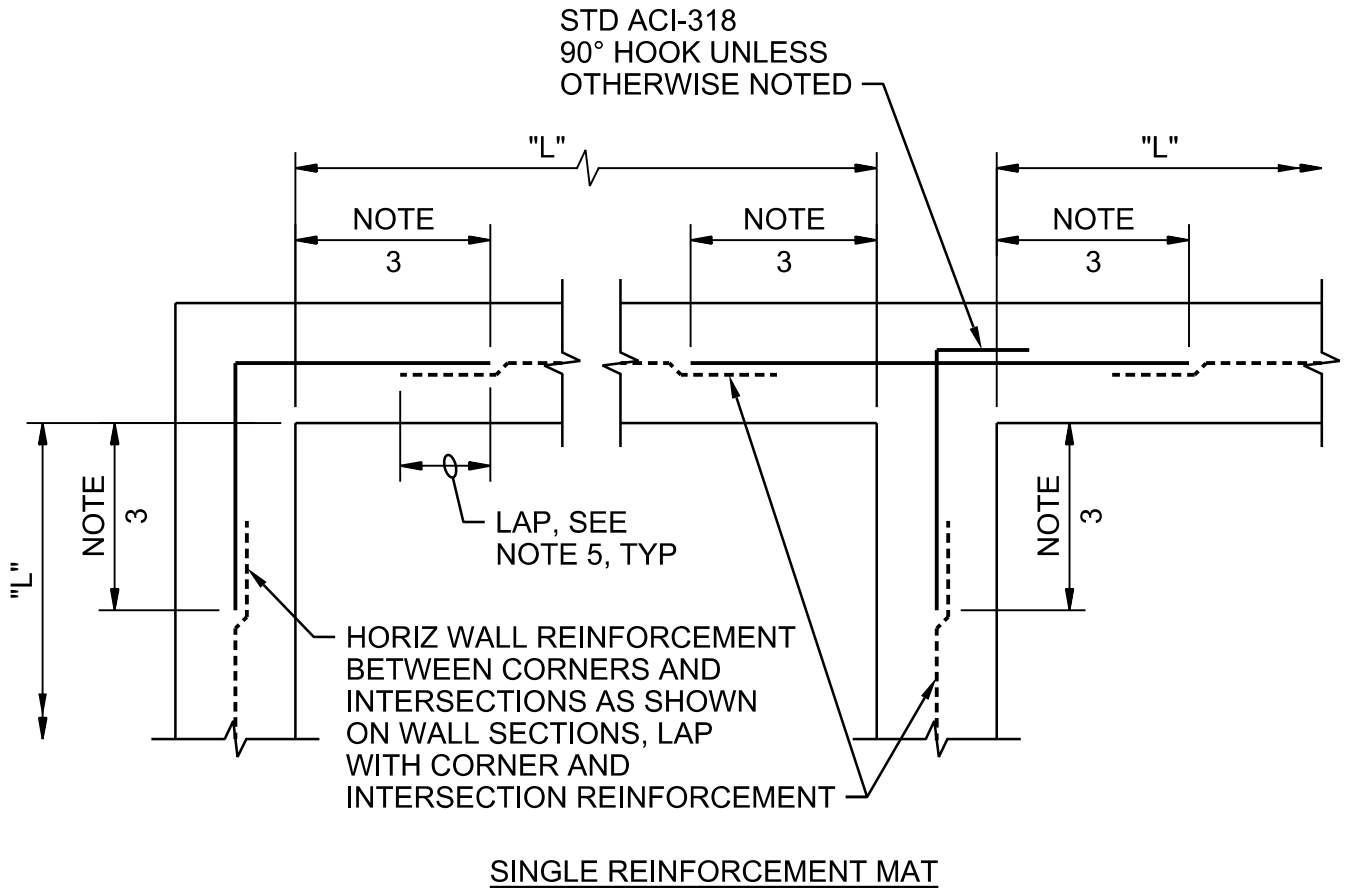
STD ACI-318
90° HOOK UNLESS
OTHERWISE NOTED

"L"

"L"

NOTE
3

NOTE
3

NOTE
3

"L"

NOTE
3

LAP, SEE
NOTE 5, TYP

NOTE
3

HORIZ WALL REINFORCEMENT
BETWEEN CORNERS AND
INTERSECTIONS AS SHOWN
ON WALL SECTIONS, LAP
WITH CORNER AND
INTERSECTION REINFORCEMENT

SINGLE REINFORCEMENT MAT